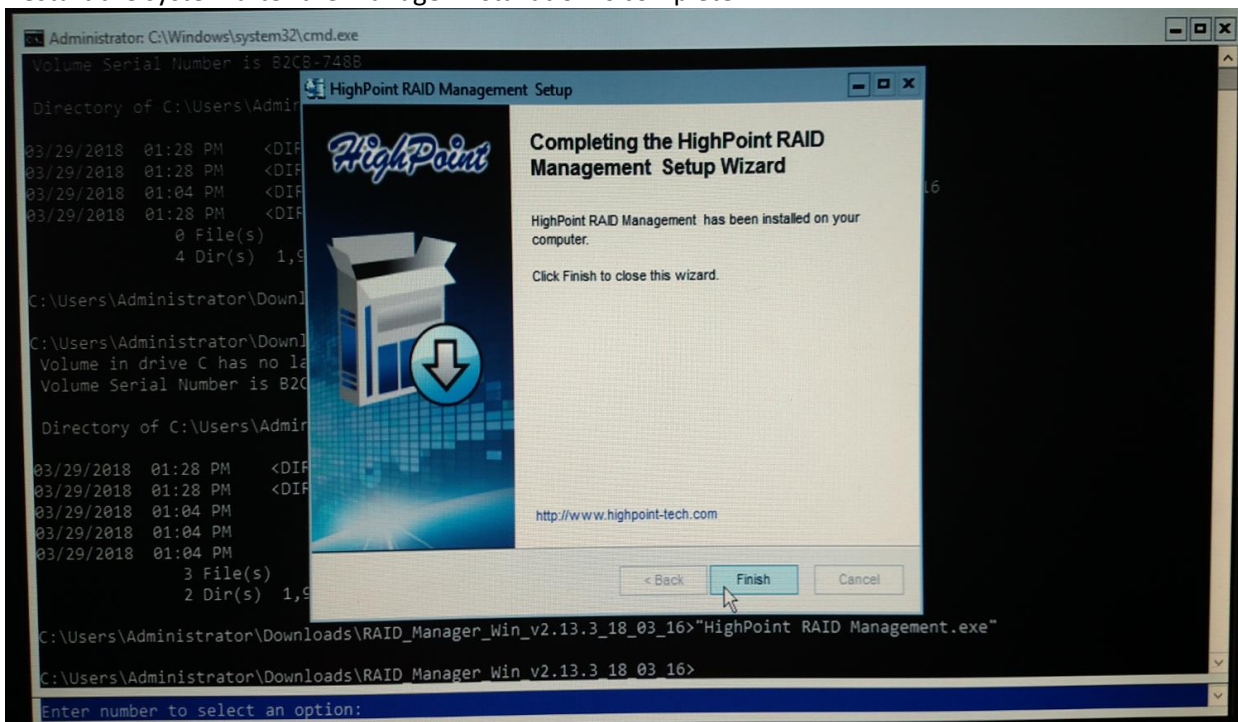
Administrator: C:\Windows\system32\cmd.exe

Volume Serial Number is B2CB-748B

Directory of C:\Users\Admin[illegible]

03/29/2018 01:28 PM <DI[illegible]
03/29/2018 01:28 PM <DI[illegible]
03/29/2018 01:04 PM <DI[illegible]
03/29/2018 01:28 PM <DI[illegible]
0 File(s)
4 Dir(s) 1,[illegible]

C:\Users\Administrator\Downl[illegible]

C:\Users\Administrator\Downl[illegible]
Volume in drive C has no la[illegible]
Volume Serial Number is B2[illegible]

Directory of C:\Users\Admin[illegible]

03/29/2018 01:28 PM <DI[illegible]
03/29/2018 01:28 PM <DI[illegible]
03/29/2018 01:04 PM
03/29/2018 01:04 PM
03/29/2018 01:04 PM
3 File(s)
2 Dir(s) 1,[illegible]

C:\Users\Administrator\Downloads\RAID_Manager_Win_v2.13.3_18_03_16>"HighPoint RAID Management.exe"

C:\Users\Administrator\Downloads\RAID_Manager_Win_v2.13.3_18_03_16>

Enter number to select an option:

16

HighPoint RAID Management Setup

HighPoint

Completing the HighPoint RAID Management Setup Wizard

HighPoint RAID Management has been installed on your computer.

Click Finish to close this wizard.

http://www.highpoint-tech.com

< Back Finish Cancel